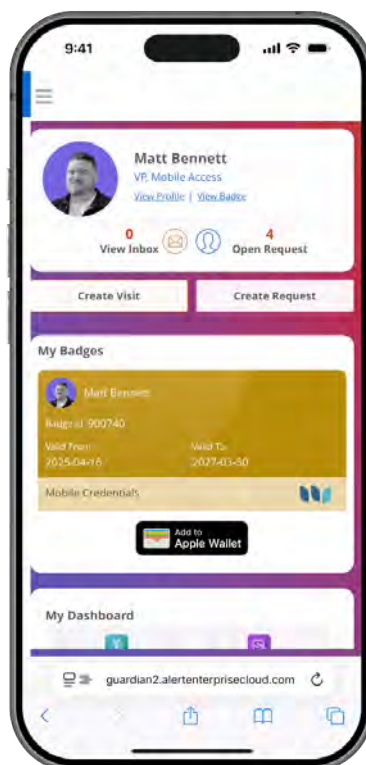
9:41

Matt Bennett
VP, Mobile Access
View Profile | View Badge

0
View Inbox

4
Open Request

Create Visit

Create Request

My Badges

Matt Bennett

Badge Id 900740

Valid From
2025-04-16

Valid To
2027-03-30

Mobile Credentials

Add to
Apple Wallet

My Dashboard

guardian2.alertenterprisecloud.com